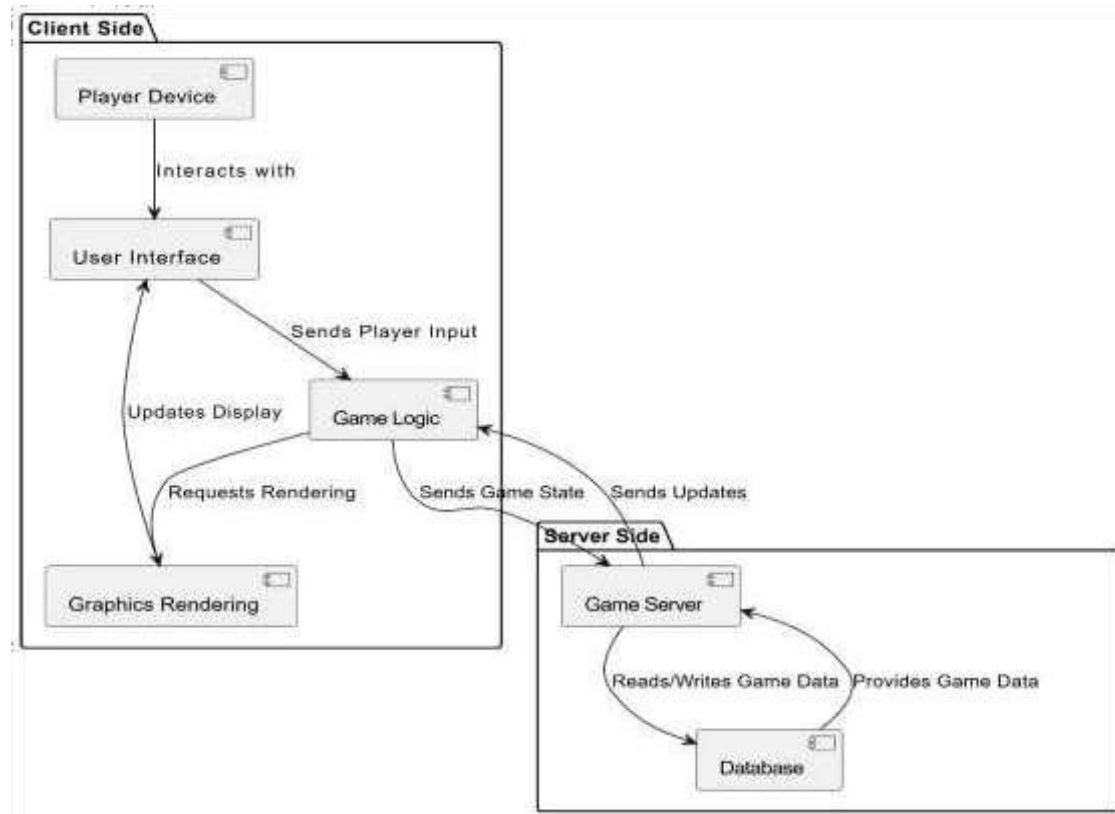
Client Side

Player Device

Interacts with

User Interface

Sends Player Input

Updates Display

Game Logic

Requests Rendering

Sends Game State

Sends Updates

Graphics Rendering

Server Side

Game Server

Reads/Writes Game Data

Provides Game Data

Database